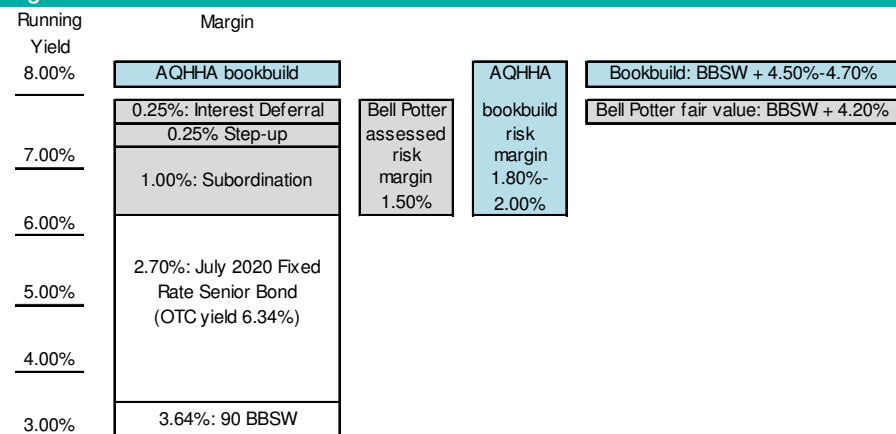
Running Yield

Margin

8.00%

7.00%

6.00%

5.00%

4.00%

3.00%

AQHHA bookbuild

0.25%: Interest Deferral

0.25% Step-up

1.00%: Subordination

2.70%: July 2020 Fixed Rate Senior Bond (OTC yield 6.34%)

3.64%: 90 BBSW

Bell Potter assessed risk margin 1.50%

AQHHA bookbuild risk margin 1.80%-2.00%

Bookbuild: BBSW + 4.50%-4.70%

Bell Potter fair value: BBSW + 4.20%